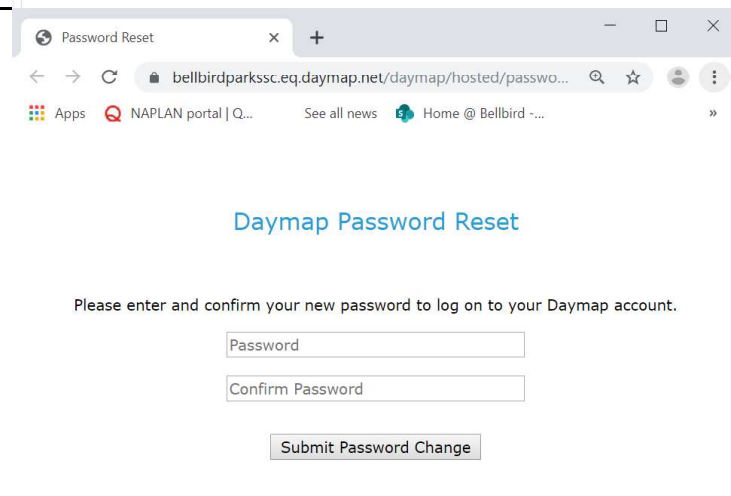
Password Reset ×
+

bellbirdparkssc.eq.daymap.net/daymap/hosted/passwo...

Apps NAPLAN portal | Q... See all news Home @ Bellbird -... »

Daymap Password Reset

Please enter and confirm your new password to log on to your Daymap account.

Password

Confirm Password

Submit Password Change